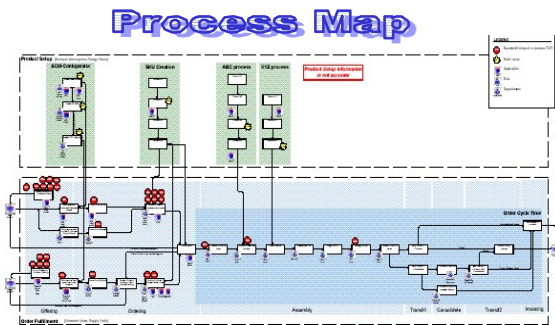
Process Map

Product Setup

B2B Configurator

SKU Creation

ABC process

X12 process

Product Setup information is not accurate

Legend

Order Cycle Time

Offering

Ordering

Assembly

Transit1

Consolidate

Transit2

Invoicing

Order Fulfillment